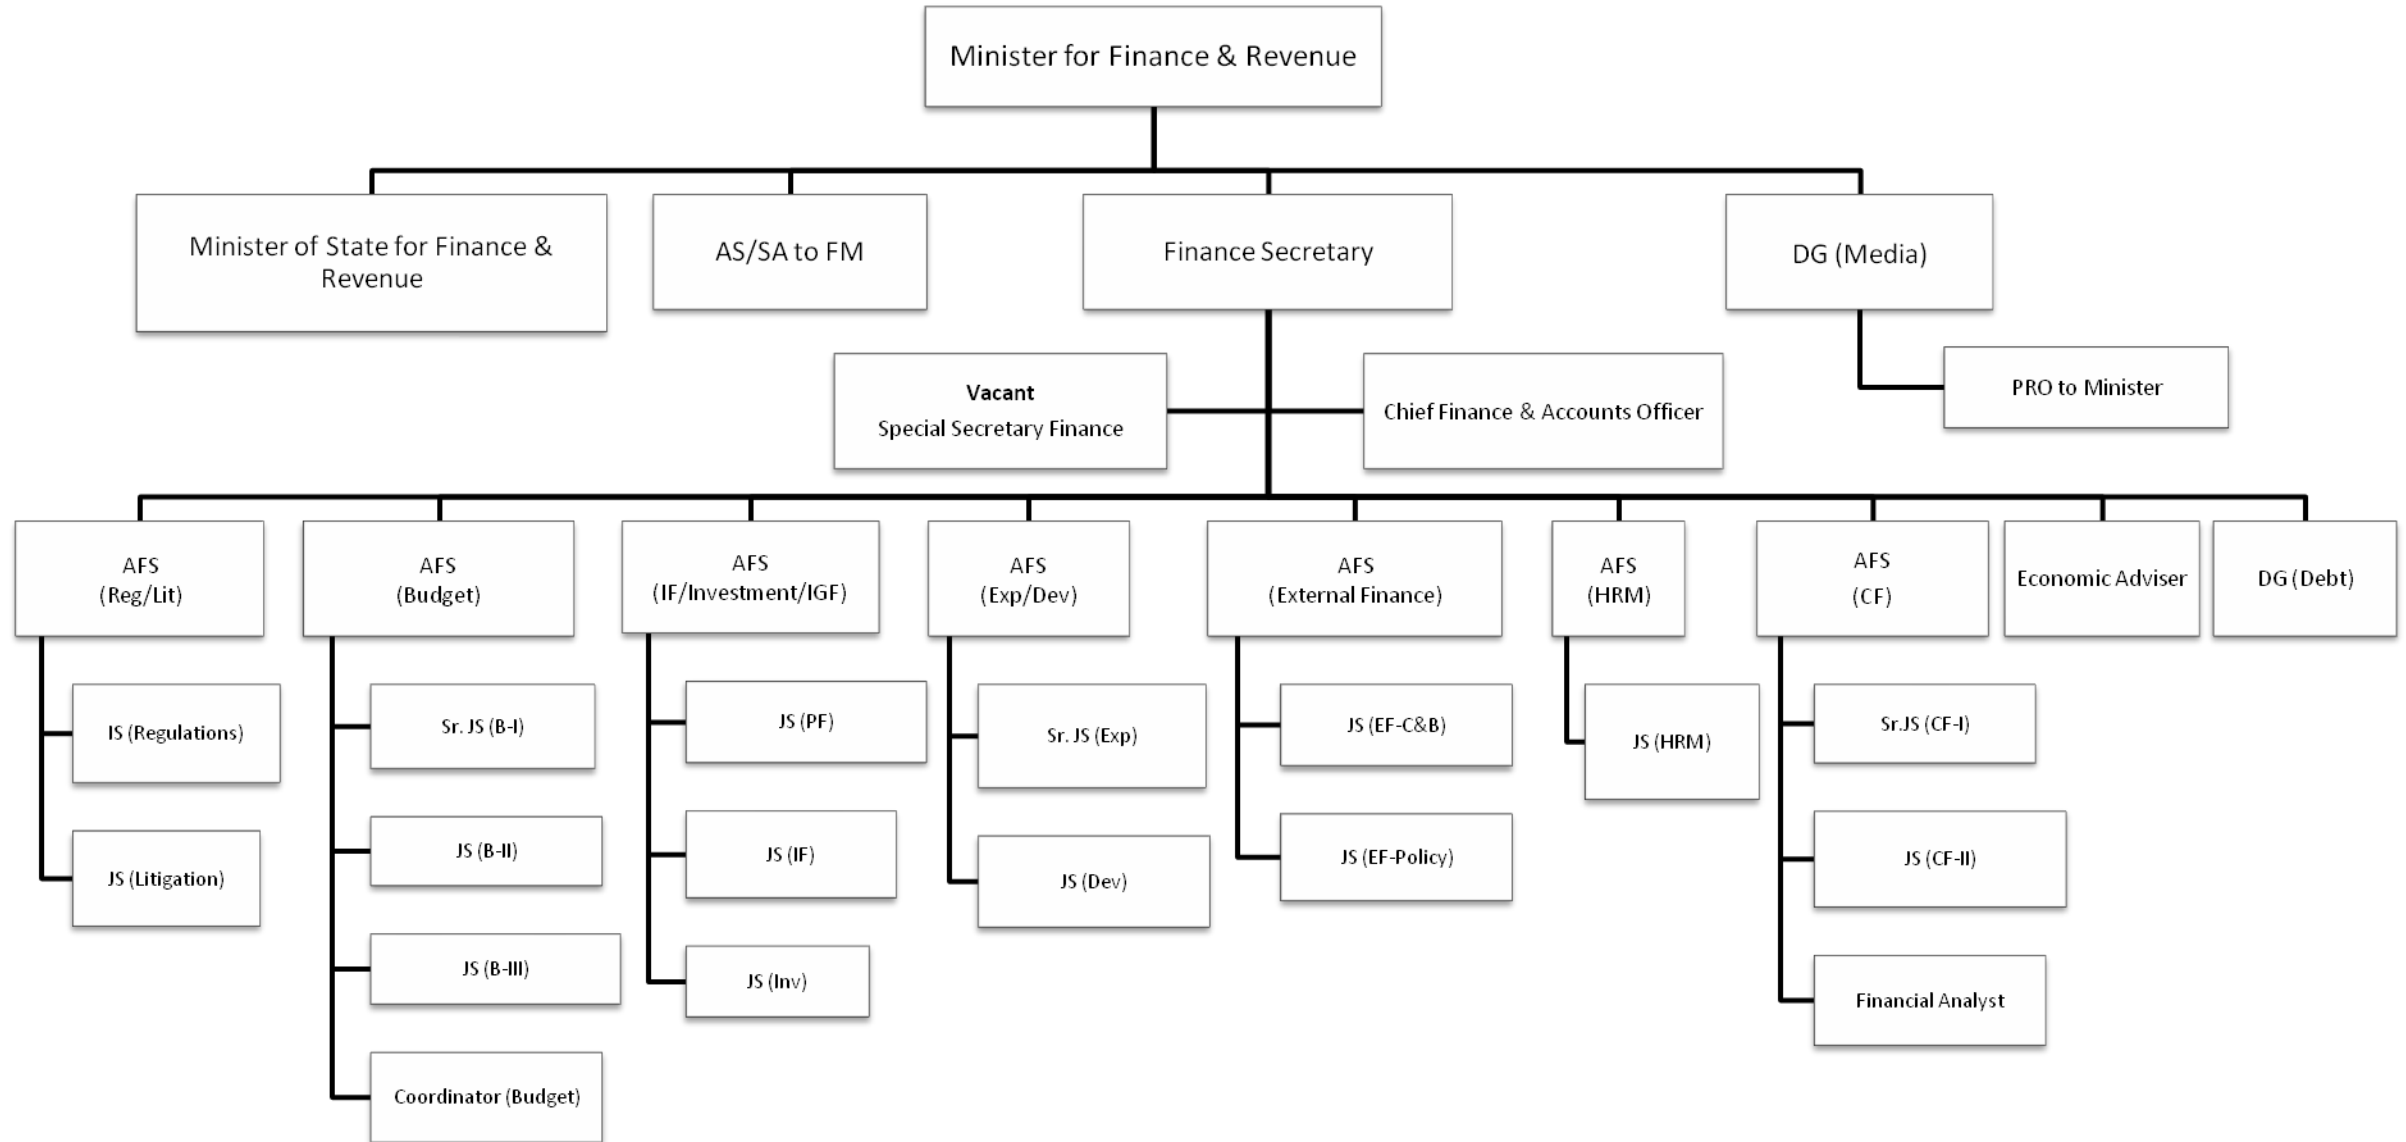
Minister for Finance & Revenue

Minister of State for Finance & Revenue

AS/SA to FM

Finance Secretary

DG (Media)

PRO to Minister

Vacant
Special Secretary Finance

Chief Finance & Accounts Officer

AFS (Reg/Lit)

JS (Regulations)

JS (Litigation)

AFS (Budget)

Sr. JS (B-I)

JS (B-II)

JS (B-III)

Coordinator (Budget)

AFS (IF/Investment/IGF)

JS (PF)

JS (IF)

JS (Inv)

AFS (Exp/Dev)

Sr. JS (Exp)

JS (Dev)

AFS (External Finance)

JS (EF-C&B)

JS (EF-Policy)

AFS (HRM)

JS (HRM)

AFS (CF)

Sr.JS (CF-I)

JS (CF-II)

Financial Analyst

Economic Adviser

DG (Debt)